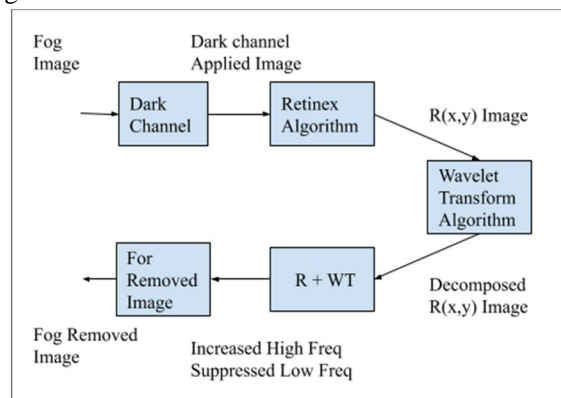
Fog Image

Dark channel Applied Image

Dark Channel

Retinex Algorithm

R(x,y) Image

Wavelet Transform Algorithm

For Removed Image

R + WT

Decomposed R(x,y) Image

Fog Removed Image

Increased High Freq Suppressed Low Freq